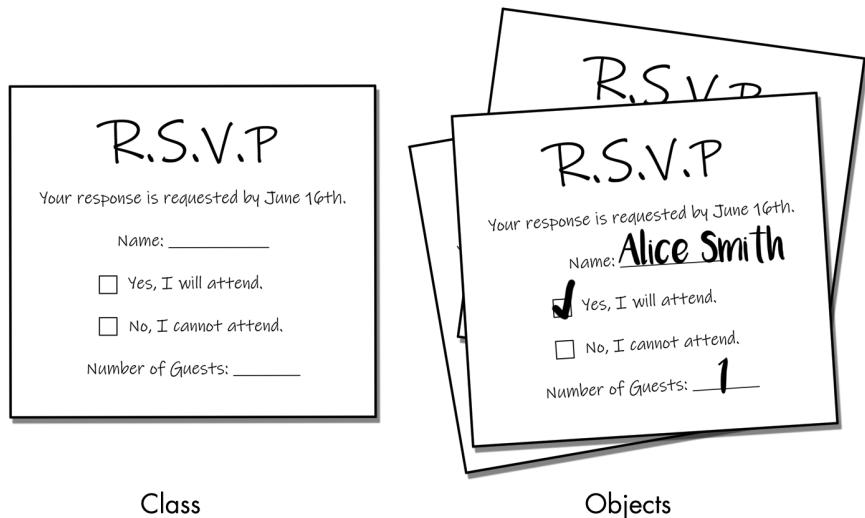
R.S.V.P

Your response is requested by June 16th.

Name: ___________

☐ Yes, I will attend.

☐ No, I cannot attend.

Number of Guests: _______

Class

R.S.V.P

R.S.V.P

Your response is requested by June 16th.

Name: Alice Smith

☑ Yes, I will attend.

☐ No, I cannot attend.

Number of Guests: 1

Objects